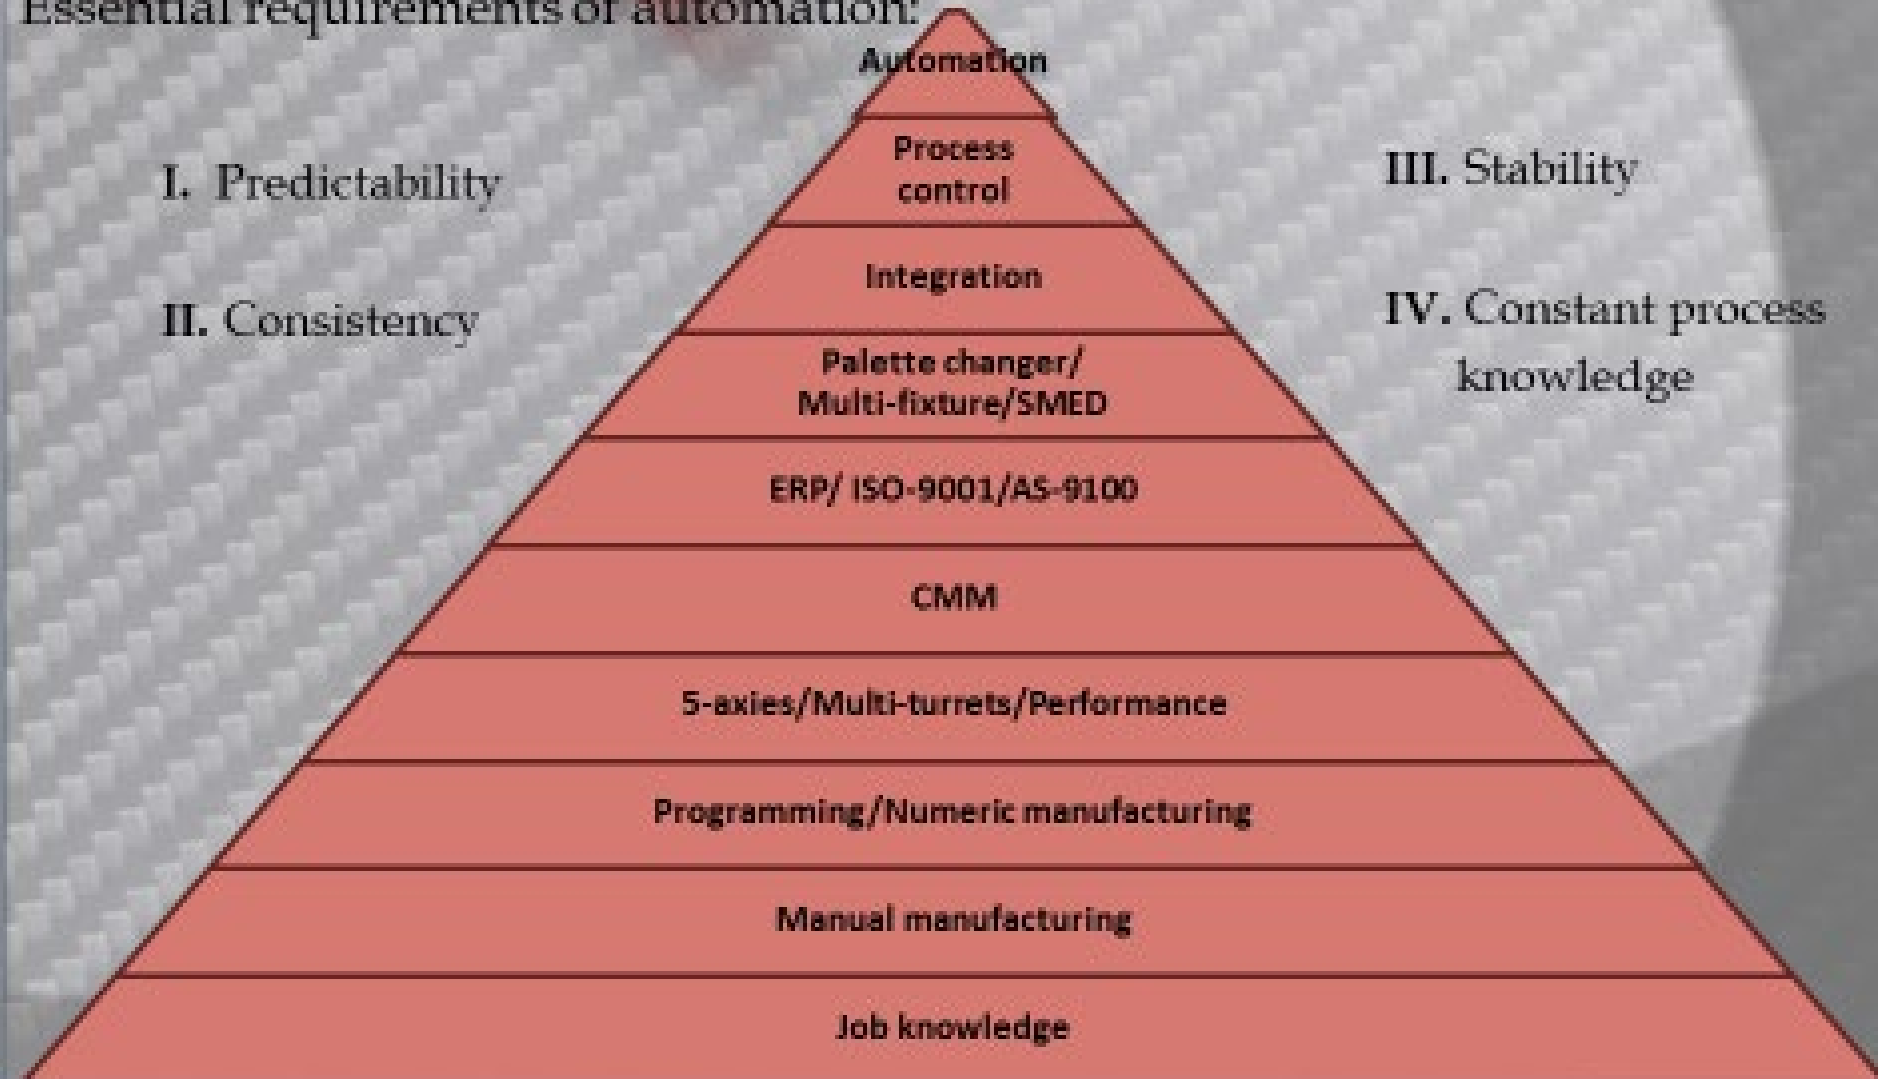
Essential requirements of automation:

I. Predictability

II. Consistency

III. Stability

IV. Constant process knowledge

Automation

Process control

Integration

Palette changer/ Multi-fixture/SMED

ERP/ ISO-9001/AS-9100

CMM

5-axies/Multi-turrets/Performance

Programming/Numeric manufacturing

Manual manufacturing

Job knowledge